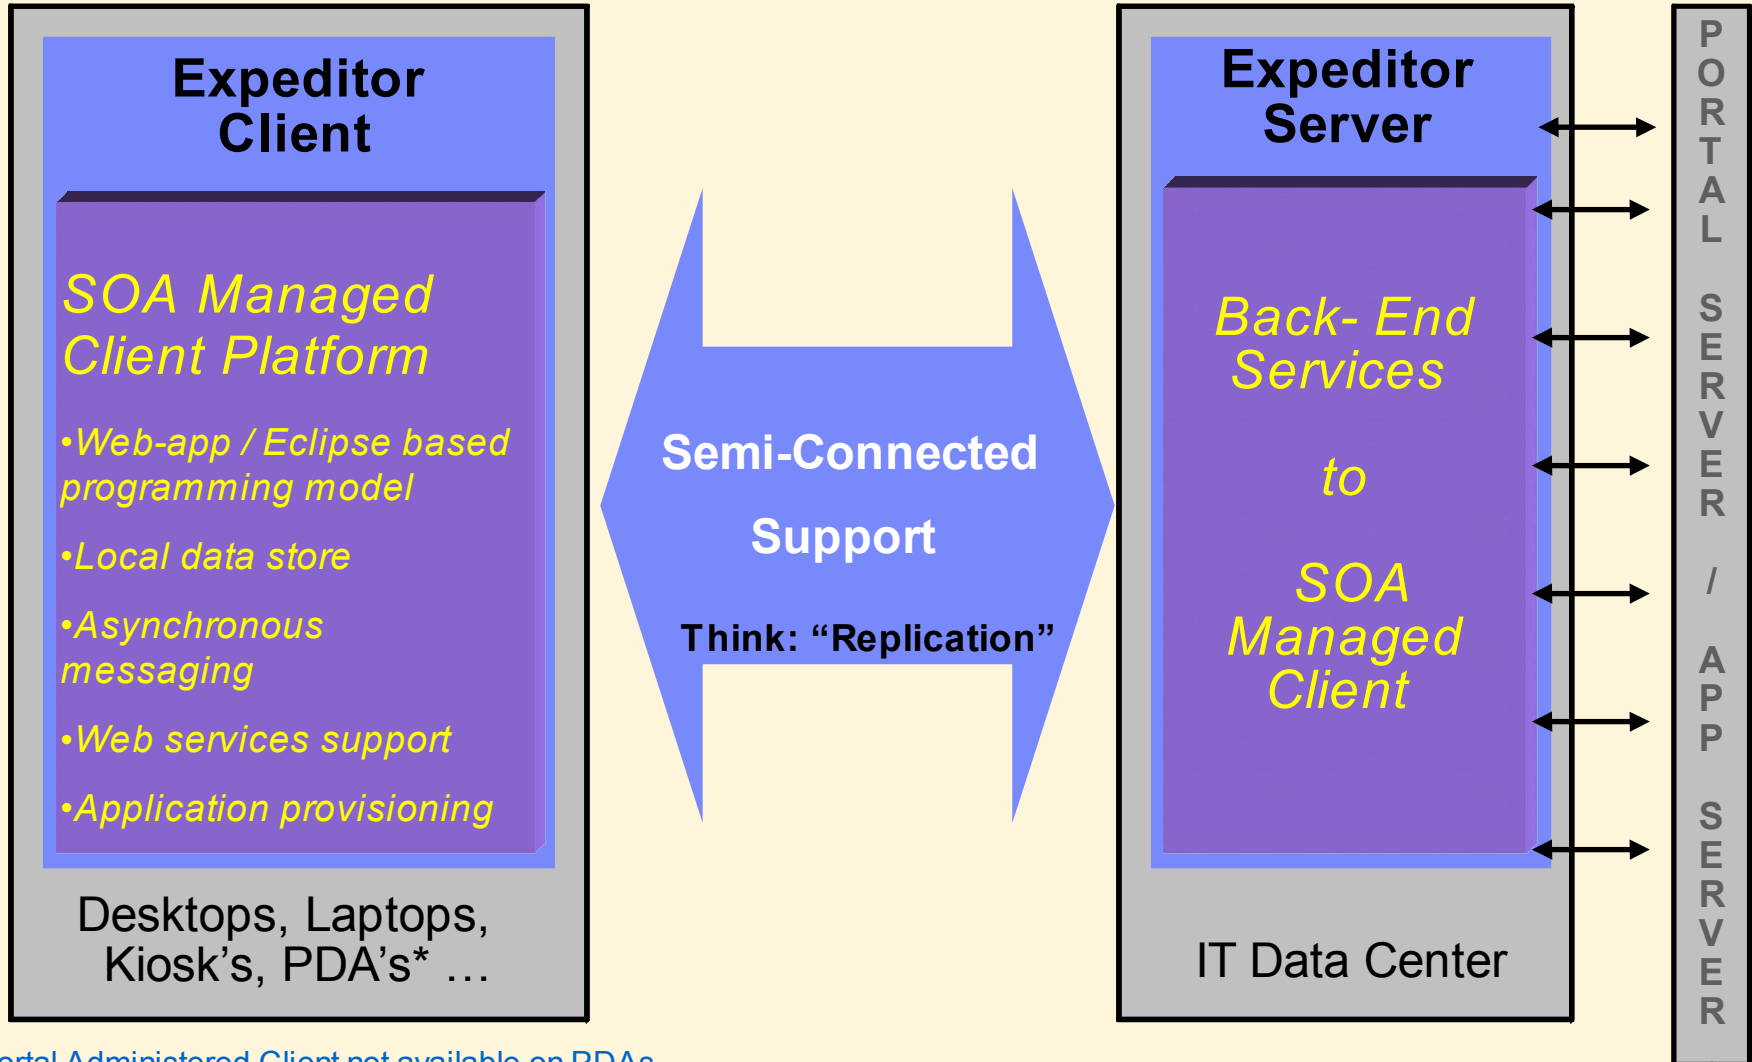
Expeditor Client

SOA Managed Client Platform

•Web-app / Eclipse based programming model

•Local data store

•Asynchronous messaging

•Web services support

•Application provisioning

Desktops, Laptops, Kiosk's, PDA's* …

Semi-Connected Support

Think: "Replication"

Expeditor Server

Back- End Services

to

SOA Managed Client

IT Data Center

PORTAL SERVER / APP SERVER

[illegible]ortal Administered Client not available on PDAs